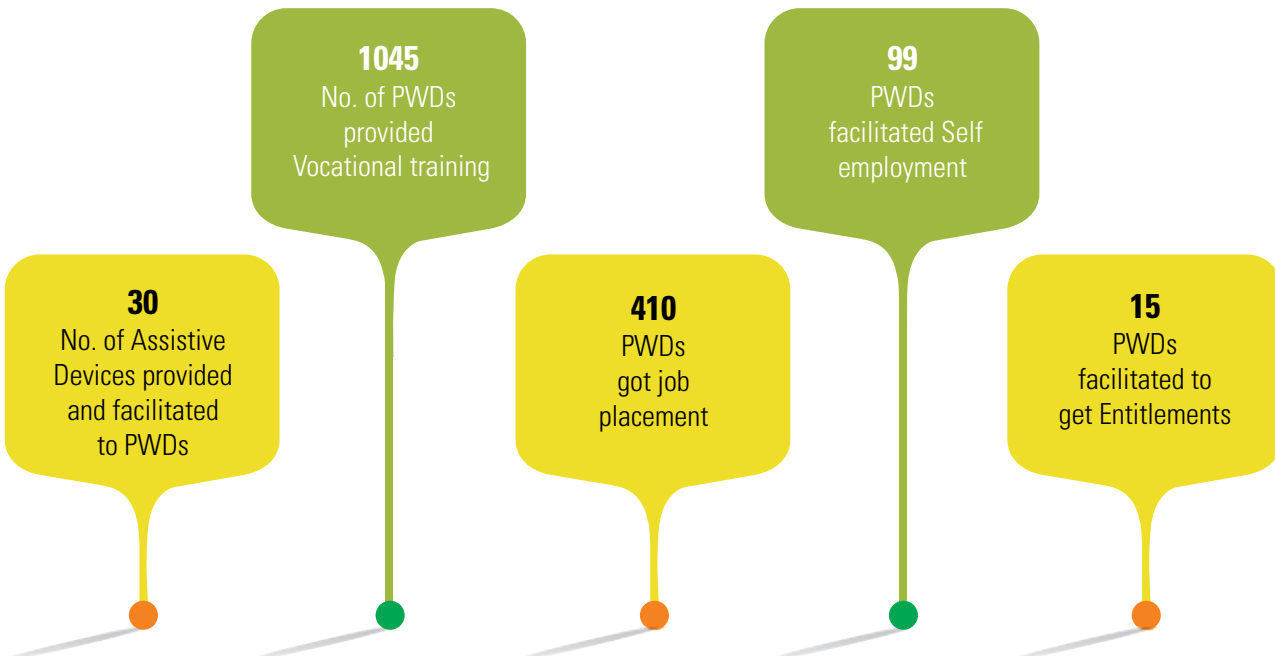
30
No. of Assistive Devices provided and facilitated to PWDs

1045
No. of PWDs provided Vocational training

410
PWDs got job placement

99
PWDs facilitated Self employment

15
PWDs facilitated to get Entitlements